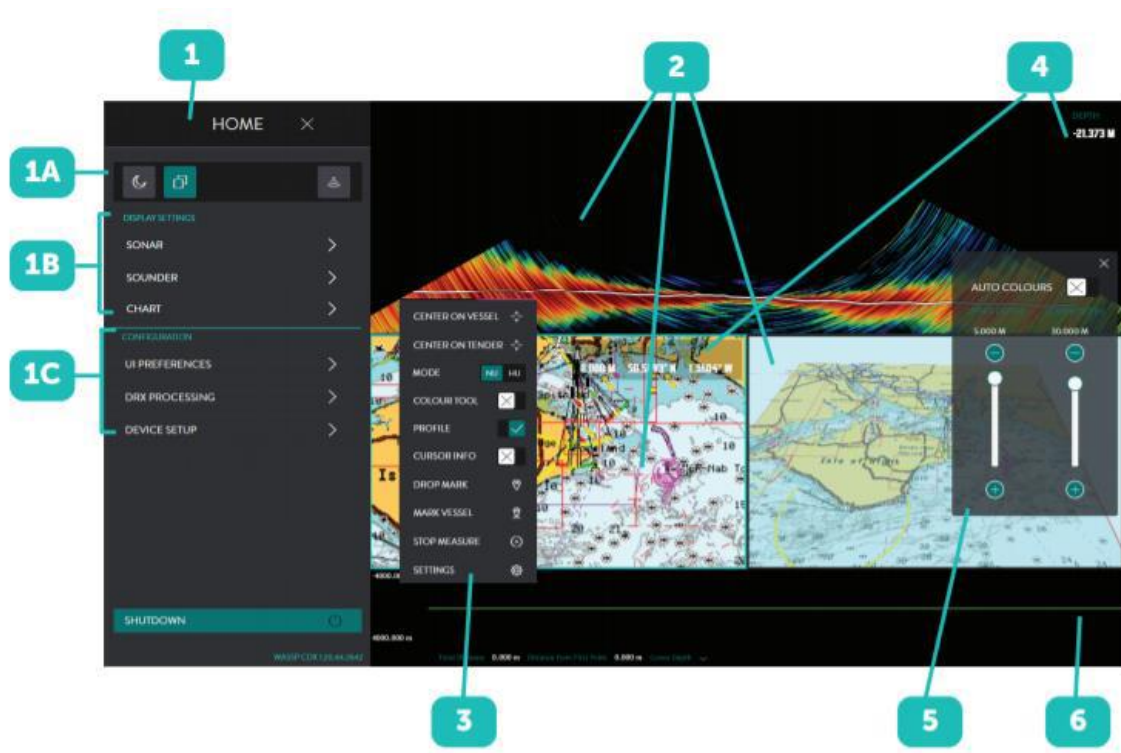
1

2

4

HOME ×

1A

DEPTH
-21.373 M

1B

DISPLAY SETTINGS
SONAR >
SOUNDER >
CHART >

AUTO COLOURS

1C

CONFIGURATION
UI PREFERENCES >
DRX PROCESSING >
DEVICE SETUP >

CENTER ON VESSEL
CENTER ON TENDER
MODE NU HU
COLOUR TOOL
PROFILE
CURSOR INFO
DROP MARK
MARK VESSEL
STOP MEASURE
SETTINGS

5.000 M
30.000 M

Isle of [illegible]

SHUTDOWN

WASSP CDX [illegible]

3

5

6